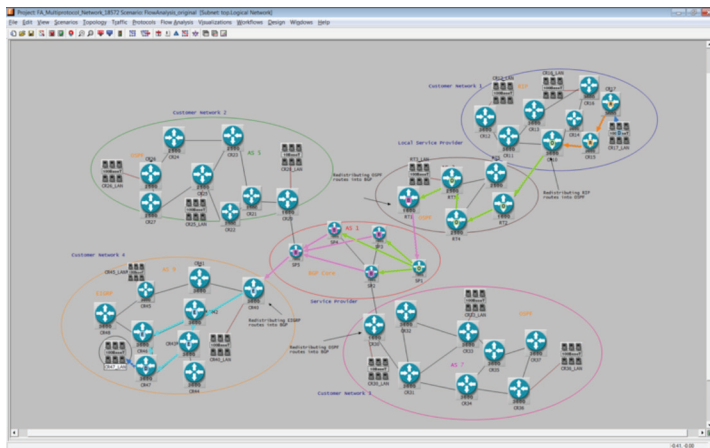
Project: FA_Multiprotocol_Network_18572 Scenario: FlowAnalysis_original [Subnet: top.Logical Network]

File Edit View Scenarios Topology Traffic Protocols Flow Analysis Visualizations Workflows Design Windows Help

Customer Network 2

AS 5

OSPF

CR24

CR23

CR26

CR26_LAN

CR25

CR27

CR21

CR22

CR25_LAN

CR20

Customer Network 1

AS 1

CR13

CR16

CR17

CR12

CR11

CR14

CR15

CR17_LAN

Local Service Provider

RT3

RT2

RT1

RT4

RT5

Redistributing OSPF routes into BGP

Redistributing BGP routes into OSPF

OSPF

AS 2

SP4

SP3

SP2

SP1

SP5

BGP Core

Service Provider

Customer Network 4

AS 4

EIGRP

CR41

CR43_LAN

CR42

CR45

CR40

CR46

CR47

CR48

CR44

CR44_LAN

Redistributing EIGRP routes into BGP

Redistributing OSPF routes into BGP

AS 3

OSPF

CR30

CR31

CR32

CR33

CR35

CR34

CR36

CR37

CR30_LAN

CR31_LAN

Customer Network 3

0:41 0:00